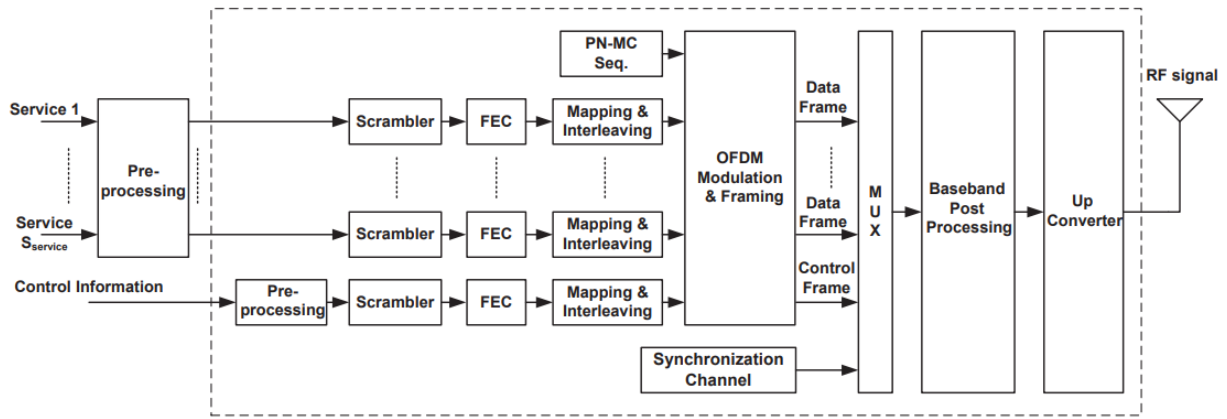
PN-MC Seq.

RF signal

Service 1

Pre-processing

Scrambler

FEC

Mapping & Interleaving

OFDM Modulation & Framing

Data Frame

Data Frame

M U X

Baseband Post Processing

Up Converter

Service $S_{service}$

Scrambler

FEC

Mapping & Interleaving

Control Information

Pre-processing

Scrambler

FEC

Mapping & Interleaving

Control Frame

Synchronization Channel